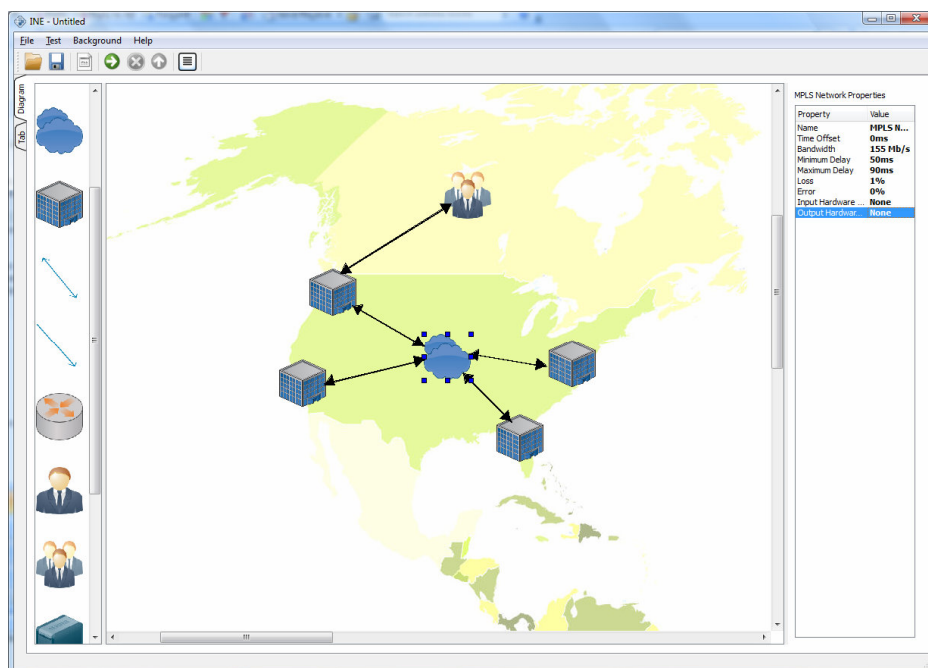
INE - Untitled

File Test Background Help

Diagram

Tab

MPLS Network Properties

| Property | Value |
|---|---|
| Name | MPLS N... |
| Time Offset | 0ms |
| Bandwidth | 155 Mb/s |
| Minimum Delay | 50ms |
| Maximum Delay | 90ms |
| Loss | 1% |
| Error | 0% |
| Input Hardware ... | None |
| Output Hardwar... | None |